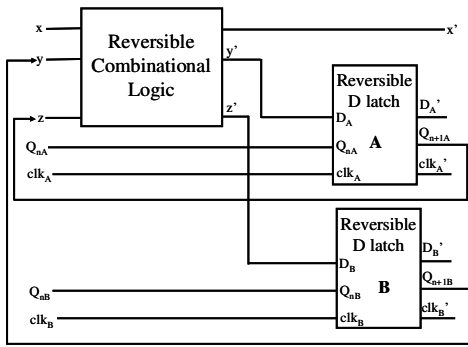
x

y

z

$Q_{nA}$

$clk_A$

Reversible Combinational Logic

x'

y'

z'

Reversible D latch

A

$D_A$

$Q_{nA}$

$clk_A$

$D_A$'

$Q_{n+1A}$

$clk_A$'

Reversible D latch

B

$D_B$

$Q_{nB}$

$clk_B$

$D_B$'

$Q_{n+1B}$

$clk_B$'

$Q_{nB}$

$clk_B$